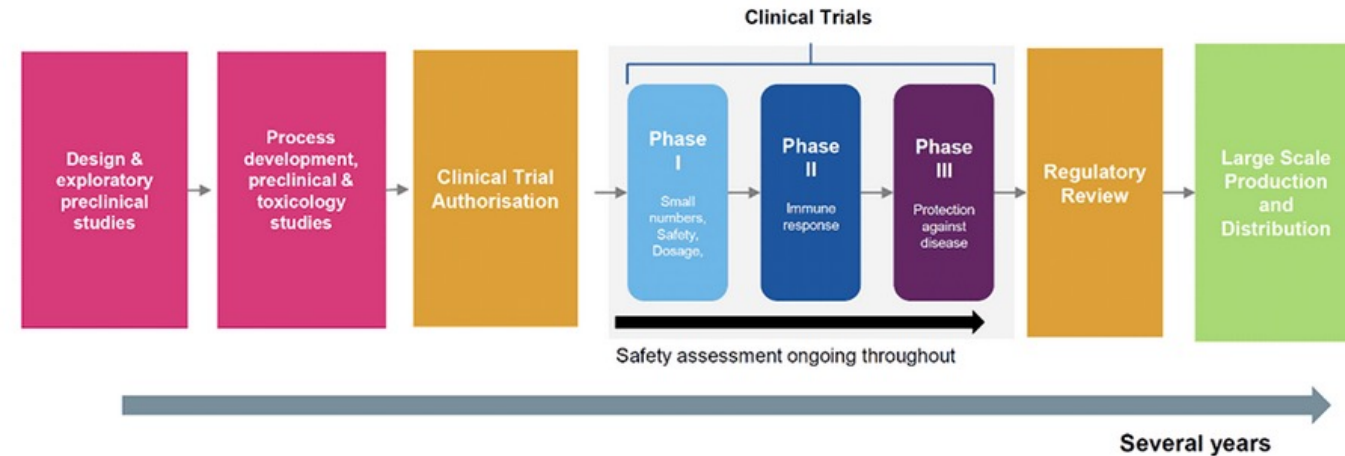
Clinical Trials

Design & exploratory preclinical studies

Process development, preclinical & toxicology studies

Clinical Trial Authorisation

Phase I

Small numbers, Safety, Dosage,

Phase II

Immune response

Phase III

Protection against disease

Regulatory Review

Large Scale Production and Distribution

Safety assessment ongoing throughout

Several years